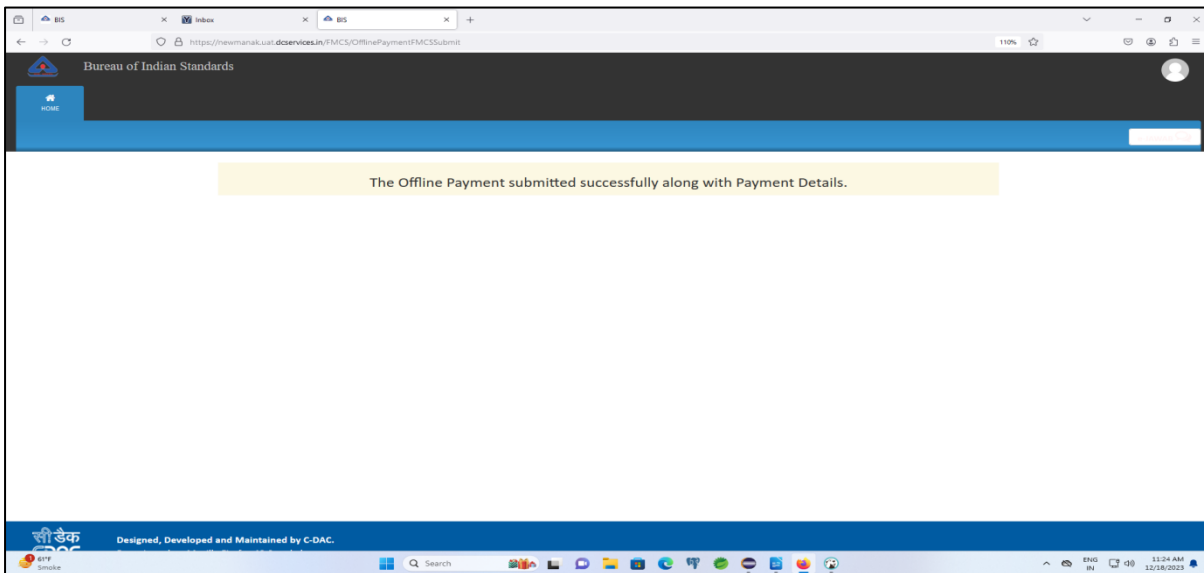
BIS × Inbox × BIS × +

https://newmanak.uat.dcservices.in/FMCS/OfflinePaymentFMCSSubmit 110%

Bureau of Indian Standards

HOME

The Offline Payment submitted successfully along with Payment Details.

सी डैक
Designed, Developed and Maintained by C-DAC.

61°F
Smoke

Search

ENG IN
11:24 AM
12/18/2023